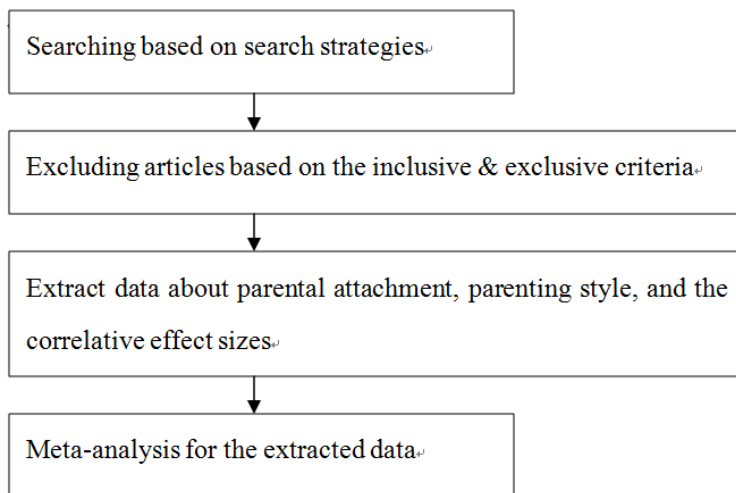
Searching based on search strategies

Excluding articles based on the inclusive & exclusive criteria

Extract data about parental attachment, parenting style, and the correlative effect sizes

Meta-analysis for the extracted data